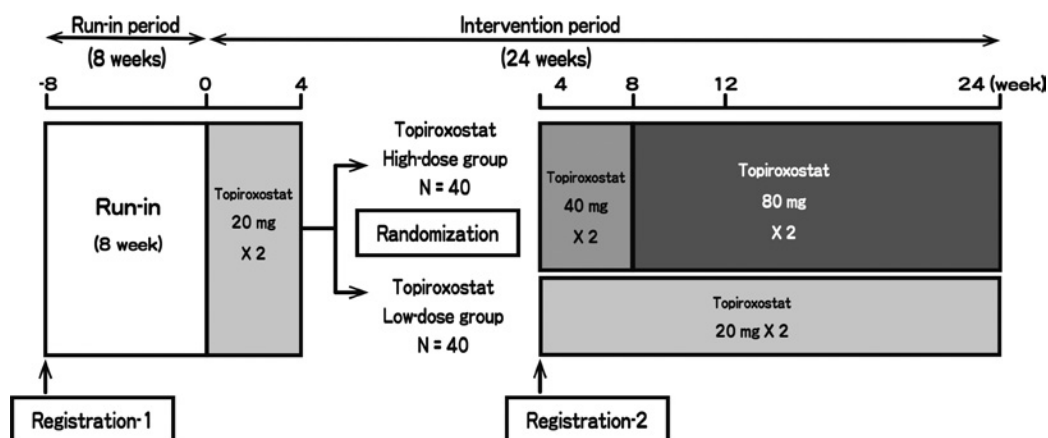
Run-in period
(8 weeks)

Intervention period
(24 weeks)

-8
0
4

4
8
12
24 (week)

Run-in
(8 week)

Topiroxostat
20 mg
X 2

Topiroxostat
High-dose group
N = 40

Randomization

Topiroxostat
Low-dose group
N = 40

Topiroxostat
40 mg
X 2

Topiroxostat
80 mg
X 2

Topiroxostat
20 mg X 2

Registration-1

Registration-2